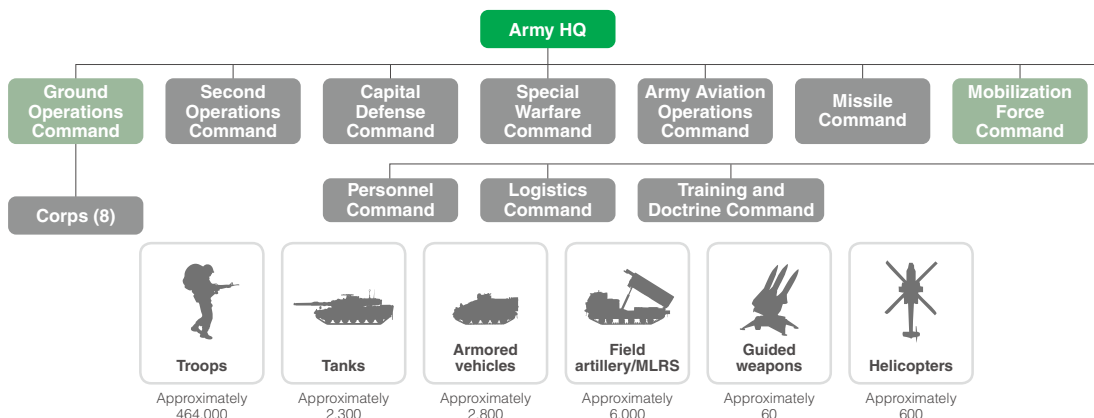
Army HQ

Ground Operations Command

Second Operations Command

Capital Defense Command

Special Warfare Command

Army Aviation Operations Command

Missile Command

Mobilization Force Command

Corps (8)

Personnel Command

Logistics Command

Training and Doctrine Command

Troops
Approximately 464,000

Tanks
Approximately 2,300

Armored vehicles
Approximately 2,800

Field artillery/MLRS
Approximately 6,000

Guided weapons
Approximately 60

Helicopters
Approximately 600